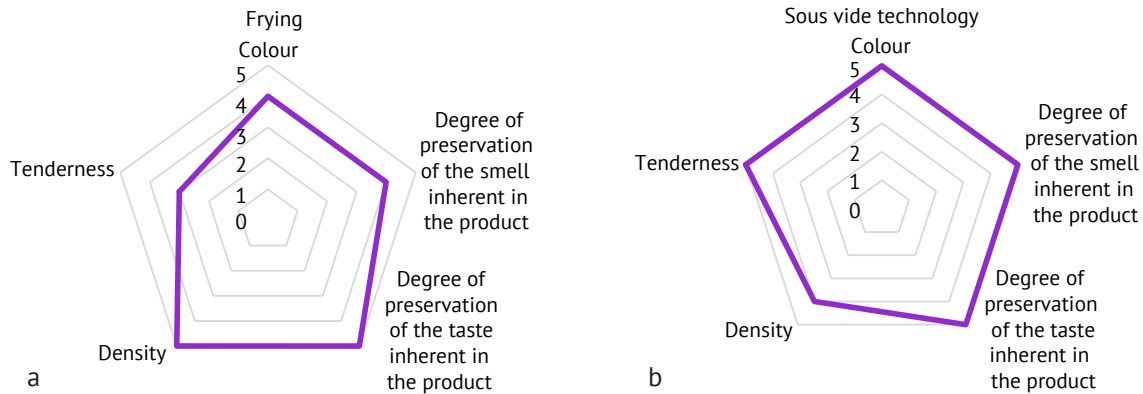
Frying

Colour

5
4
3
2
1
0

Degree of preservation of the smell inherent in the product

Tenderness

Degree of preservation of the taste inherent in the product

Density

a

Sous vide technology

Colour

5
4
3
2
1
0

Degree of preservation of the smell inherent in the product

Tenderness

Degree of preservation of the taste inherent in the product

Density

b